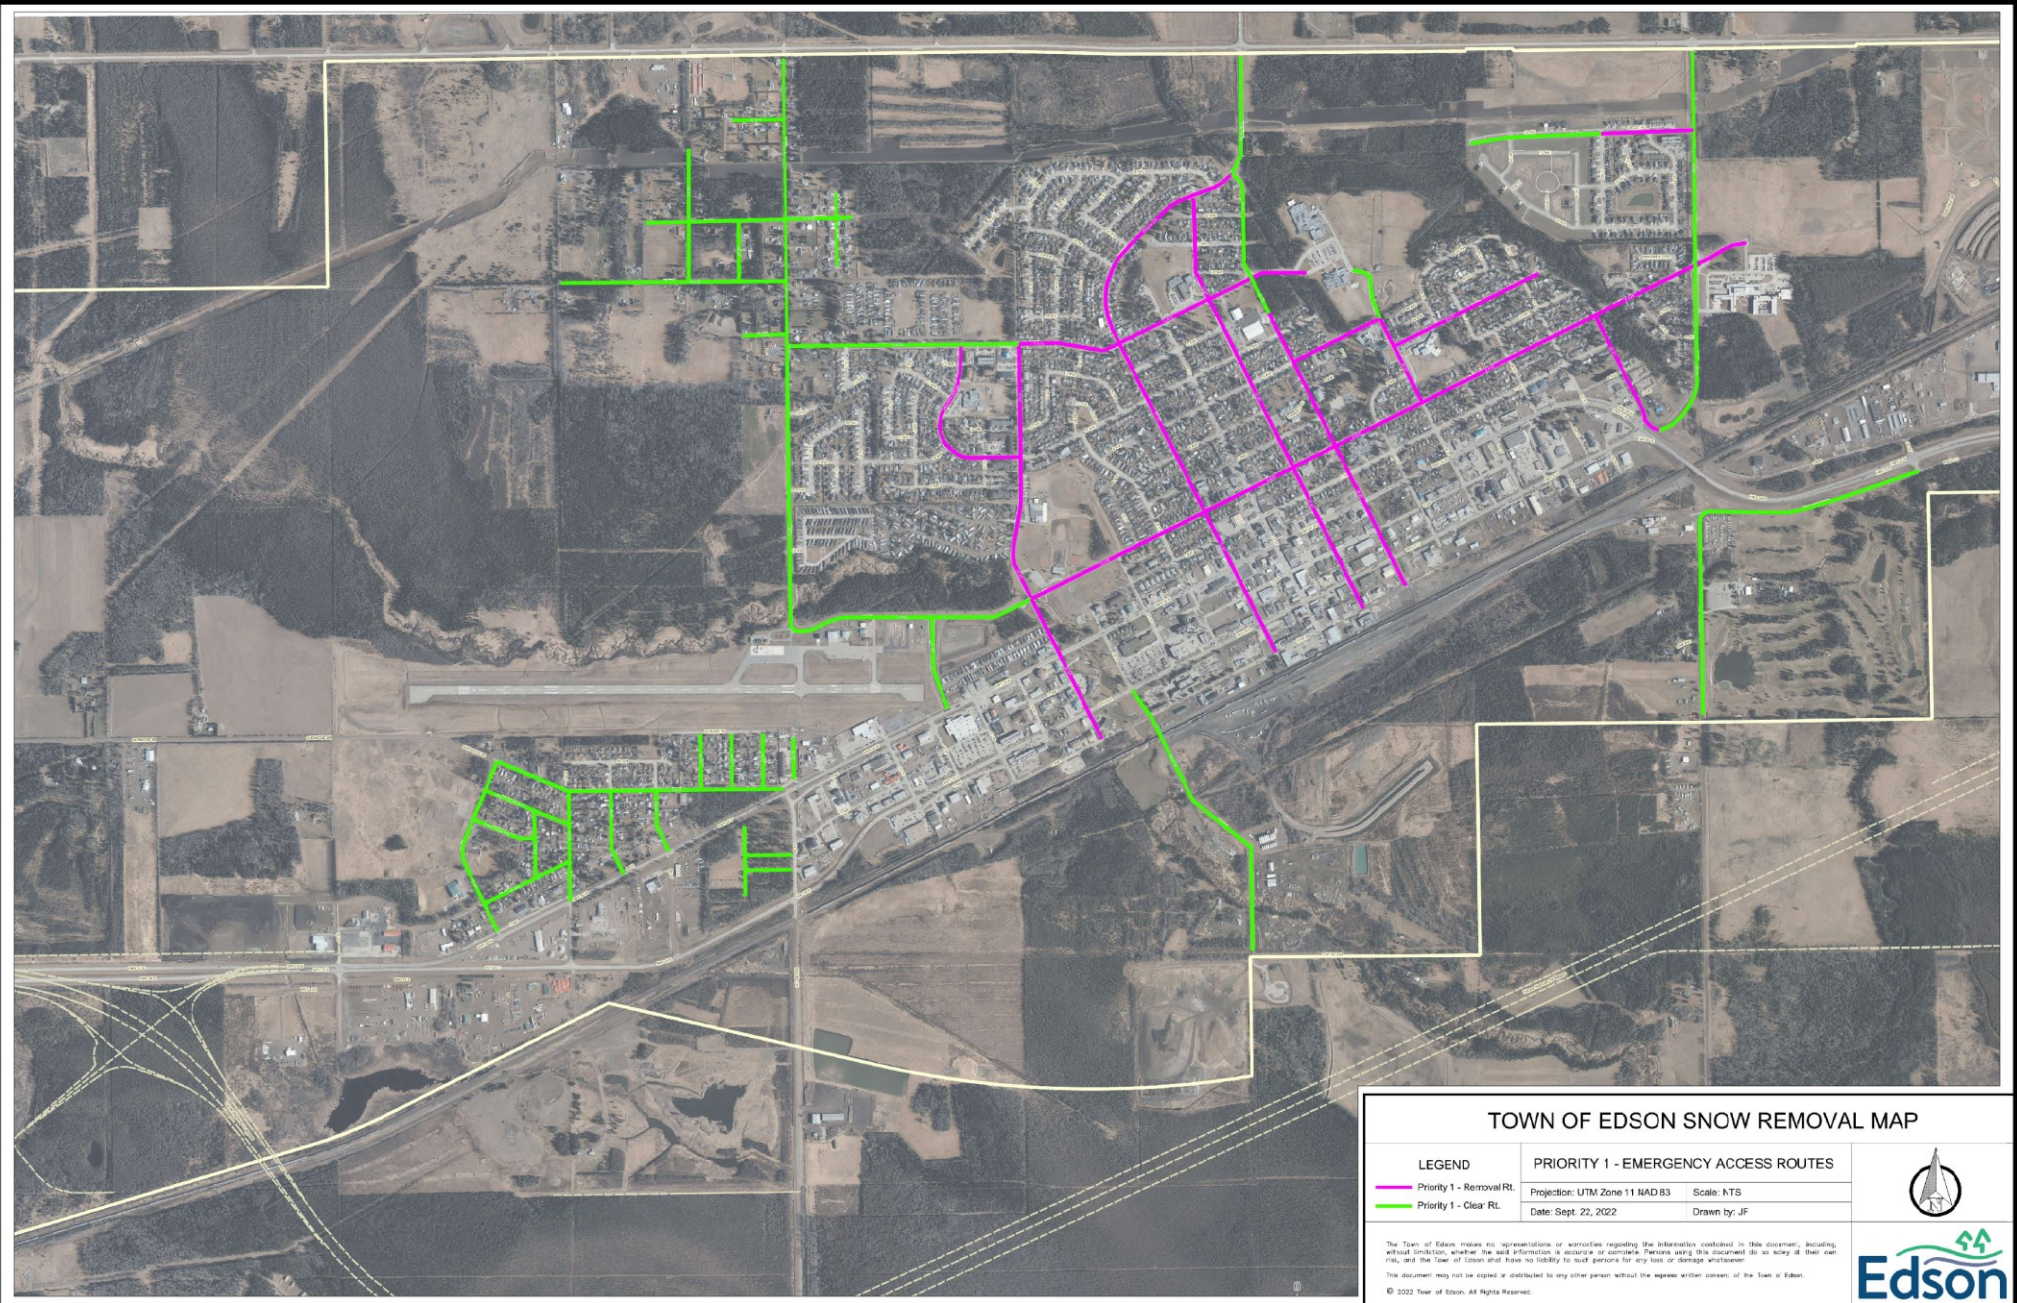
TOWN OF EDSON SNOW REMOVAL MAP

LEGEND

Priority 1 - Removal Rt.

Priority 1 - Clear Rt.

PRIORITY 1 - EMERGENCY ACCESS ROUTES

Projection: UTM Zone 11 NAD 83

Scale: NTS

Date: Sept. 22, 2022

Drawn by: JF

The Town of Edson makes no representations or warranties regarding the information contained in this document, including, without limitation, whether the said information is accurate or complete. Persons using this document do so solely at their own risk, and the Town of Edson shall have no liability to such persons for any loss or damage whatsoever.

This document may not be copied or distributed to any other person without the express written consent of the Town of Edson.

© 2022 Town of Edson. All Rights Reserved.

Edson